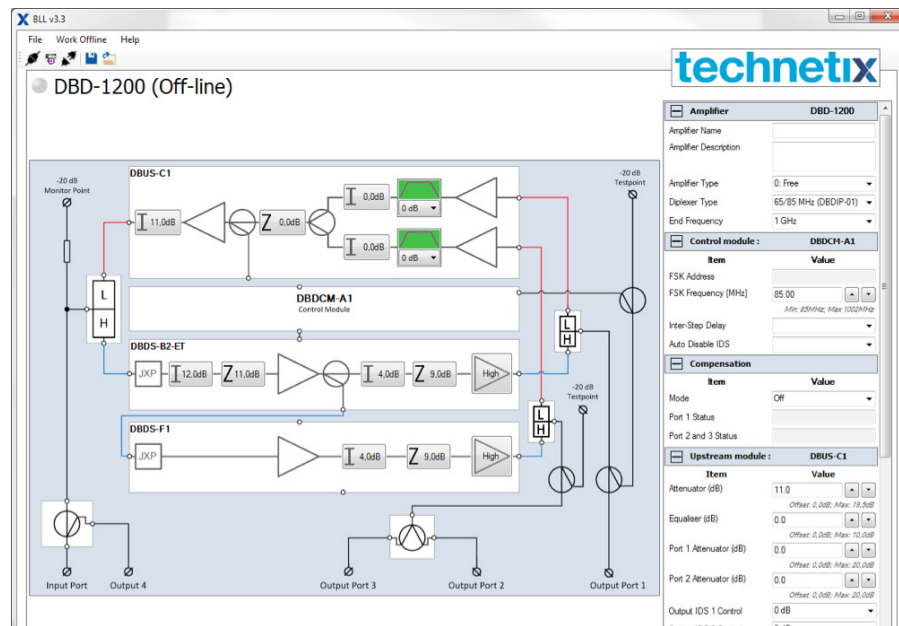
BLL v3.3

File Work Offline Help

technetix

DBD-1200 (Off-line)

-20 dB
Monitor Point

DBUS-C1

11,0dB

0,0dB

0,0dB

0 dB

0,0dB

0 dB

-20 dB
Testpoint

L

H

DBDCM-A1
Control Module

L
H

DBDS-B2-ET

JXP

12,0dB

11,0dB

4,0dB

9,0dB

High

-20 dB
Testpoint

L
H

DBDS-F1

JXP

4,0dB

9,0dB

High

Input Port

Output 4

Output Port 3

Output Port 2

Output Port 1

Amplifier DBD-1200

Amplifier Name

Amplifier Description

Amplifier Type 0: Free

Diplexer Type 65/85 MHz (DBDIP-01)

End Frequency 1 GHz

Control module : DBDCM-A1

| Item | Value |
|---|---|
| FSK Address | |
| FSK Frequency [MHz] | 85.00 |
| | Min: 85MHz; Max 1002MHz |
| Inter-Step Delay | |
| Auto Disable IDS | |

Compensation

| Item | Value |
|---|---|
| Mode | Off |
| Port 1 Status | |
| Port 2 and 3 Status | |

Upstream module : DBUS-C1

| Item | Value |
|---|---|
| Attenuator (dB) | 11.0 |
| | Offset: 0,0dB; Max: 19,5dB |
| Equaliser (dB) | 0.0 |
| | Offset: 0,0dB; Max: 10,0dB |
| Port 1 Attenuator (dB) | 0.0 |
| | Offset: 0,0dB; Max: 20,0dB |
| Port 2 Attenuator (dB) | 0.0 |
| | Offset: 0,0dB; Max: 20,0dB |
| Output IDS 1 Control | 0 dB |